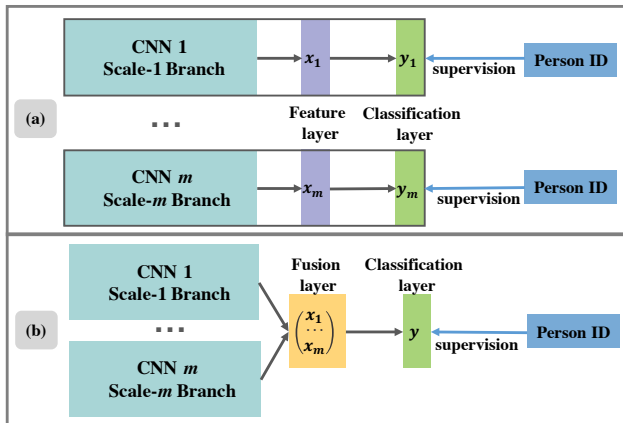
CNN 1
Scale-1 Branch

$x_1$

$y_1$

supervision

Person ID

(a)

...

Feature layer

Classification layer

CNN $m$
Scale-$m$ Branch

$x_m$

$y_m$

supervision

Person ID

CNN 1
Scale-1 Branch

Fusion layer

Classification layer

(b)

...

$\begin{pmatrix} x_1 \\ \cdots \\ x_m \end{pmatrix}$

$y$

supervision

Person ID

CNN $m$
Scale-$m$ Branch